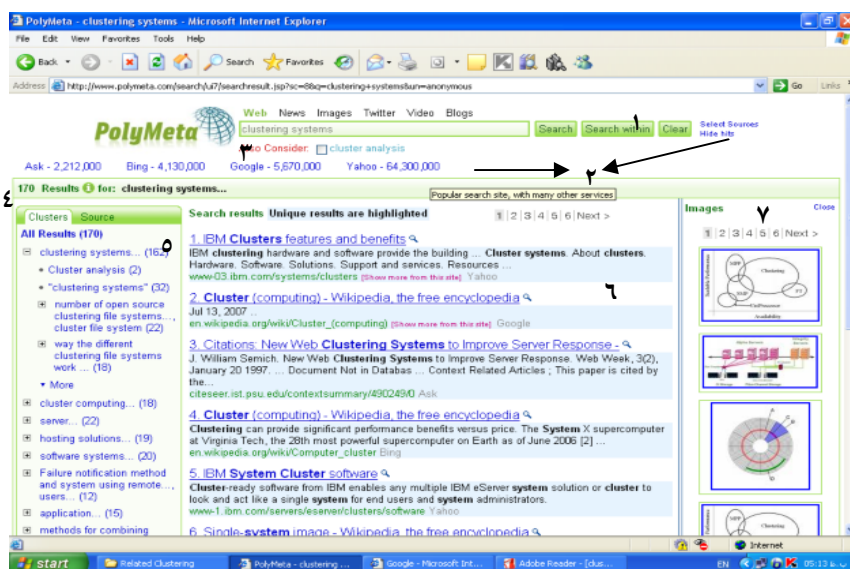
PolyMeta - clustering systems - Microsoft Internet Explorer

File Edit View Favorites Tools Help

Back Search Favorites

Address http://www.polymeta.com/search/ui7/searchresult.jsp?sc=88q=clustering+systems&un=anonymous Go Links

Web News Images Twitter Video Blogs

PolyMeta

clustering systems

Search Search within Clear

Select Sources
Hide hits

١

Also Consider: cluster analysis

٣

Ask - 2,212,000 Bing - 4,130,000 Google - 5,670,000 Yahoo - 64,300,000

٢

Popular search site, with many other services

٤ 170 Results for: clustering systems...

Clusters Source

All Results (170)

clustering systems... (162) ٥

Cluster analysis (2)

"clustering systems" (32)

number of open source clustering file systems..., cluster file system (22)

way the different clustering file systems work ... (18)

More

cluster computing... (18)

server... (22)

hosting solutions... (19)

software systems... (20)

Failure notification method and system using remote..., users... (12)

application... (15)

methods for combining

Search results Unique results are highlighted

1 | 2 | 3 | 4 | 5 | 6 | Next >

1. IBM Clusters features and benefits
IBM clustering hardware and software provide the building ... Cluster systems. About clusters. Hardware. Software. Solutions. Support and services. Resources ...
www-03.ibm.com/systems/clusters [Show more from this site] Yahoo

٦

2. Cluster (computing) - Wikipedia, the free encyclopedia
Jul 13, 2007 ...
en.wikipedia.org/wiki/Cluster_(computing) [Show more from this site] Google

3. Citations: New Web Clustering Systems to Improve Server Response -
J. William Semich. New Web Clustering Systems to Improve Server Response. Web Week, 3(2), January 20 1997. ... Document Not in Databas ... Context Related Articles ; This paper is cited by the...
citeseer.ist.psu.edu/contextsummary/490249/0 Ask

4. Cluster (computing) - Wikipedia, the free encyclopedia
Clustering can provide significant performance benefits versus price. The System X supercomputer at Virginia Tech, the 28th most powerful supercomputer on Earth as of June 2006 [2] ...
en.wikipedia.org/wiki/Computer_cluster Bing

5. IBM System Cluster software
Cluster-ready software from IBM enables any multiple IBM eServer system solution or cluster to look and act like a single system for end users and system administrators.
www-1.ibm.com/servers/eserver/clusters/software Yahoo

6. Single-system image - Wikipedia, the free encyclopedia

Images Close

٧

1 | 2 | 3 | 4 | 5 | 6 | Next >

Internet

start Related Clustering PolyMeta - clustering ... Google - Microsoft Int... Adobe Reader - [clus... EN 05:13